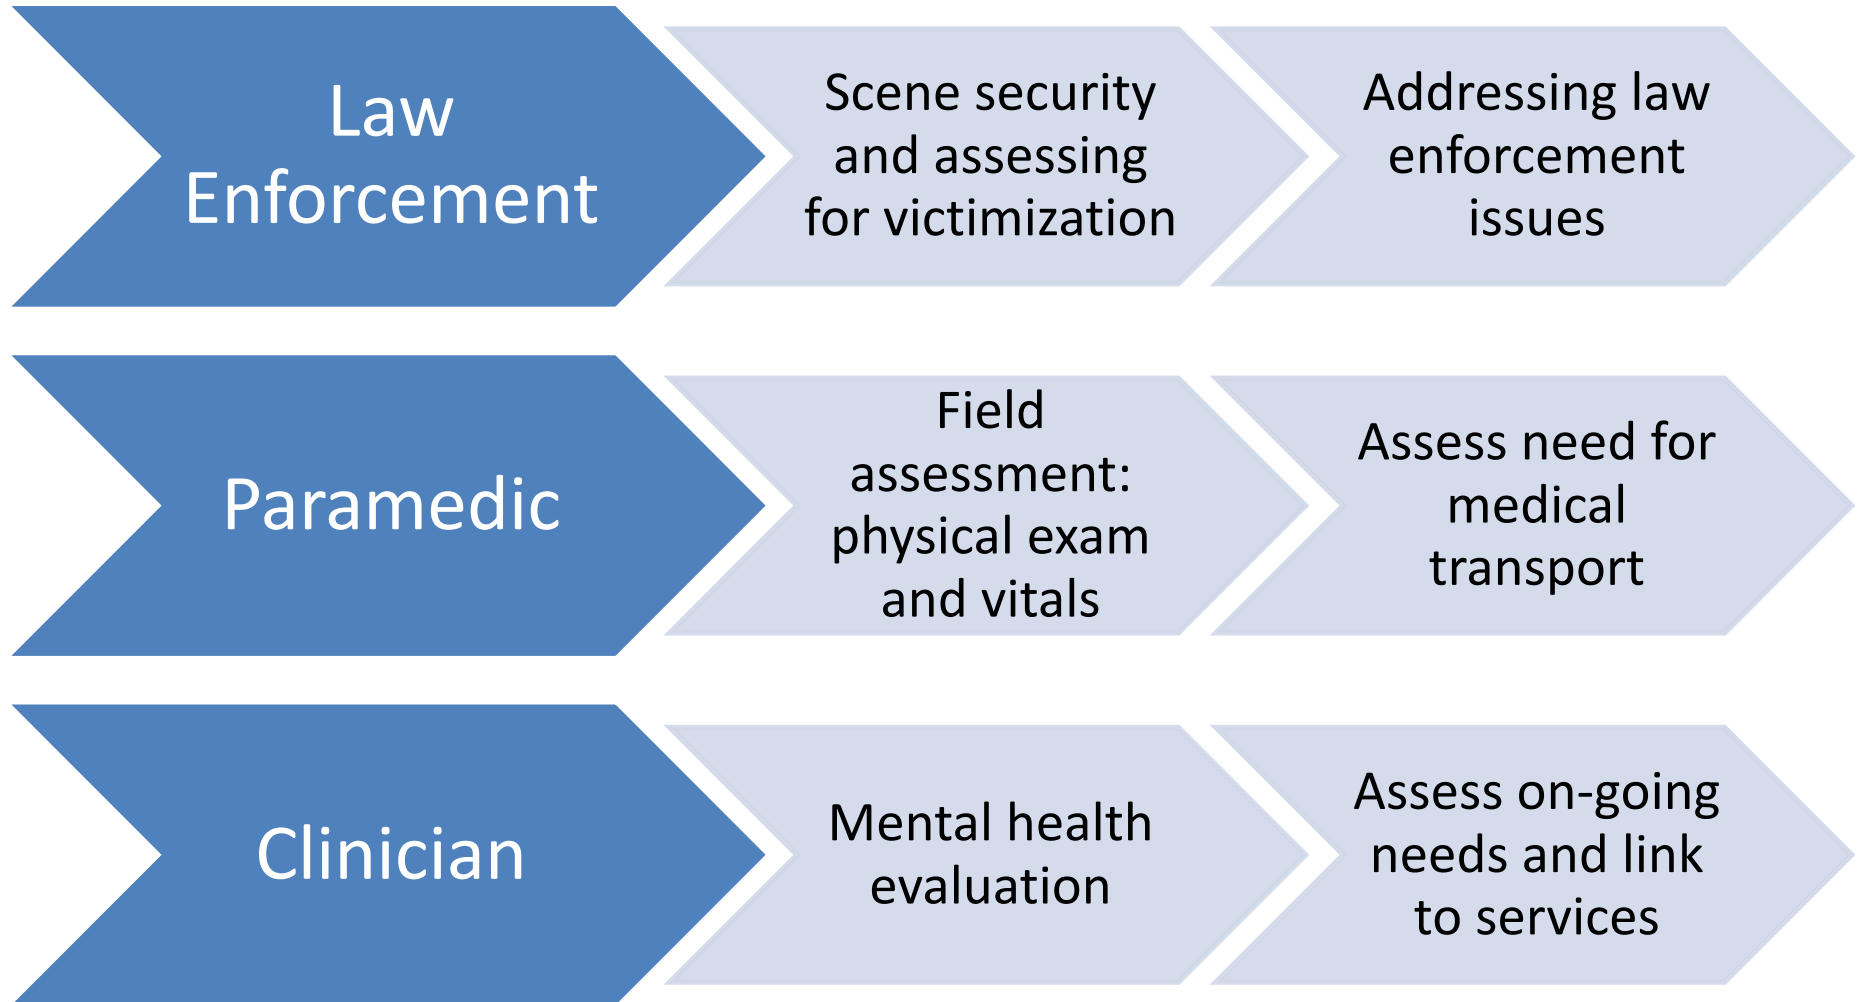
Law Enforcement

Scene security and assessing for victimization

Addressing law enforcement issues

Paramedic

Field assessment: physical exam and vitals

Assess need for medical transport

Clinician

Mental health evaluation

Assess on-going needs and link to services